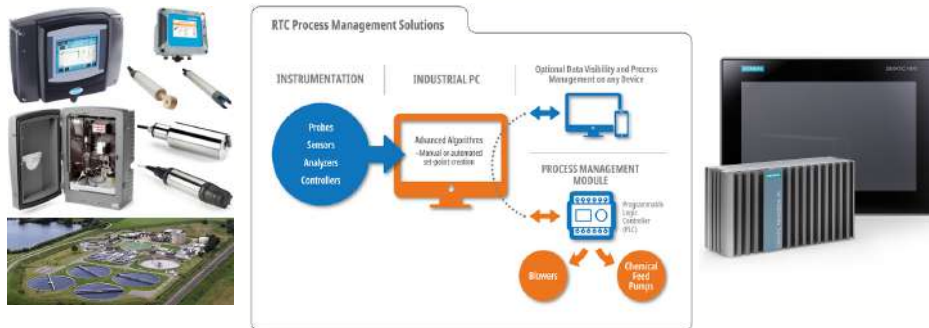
RTC Process Management Solutions

INSTRUMENTATION

INDUSTRIAL PC

Optional Data Visibility and Process Management on any Device

Probes
Sensors
Analyzers
Controllers

Advanced Algorithms
- Manual or automated set-point creation

PROCESS MANAGEMENT MODULE

Programmable Logic Controller (PLC)

Blowers

Chemical Feed Pumps

SIEMENS

SIMATIC HMI